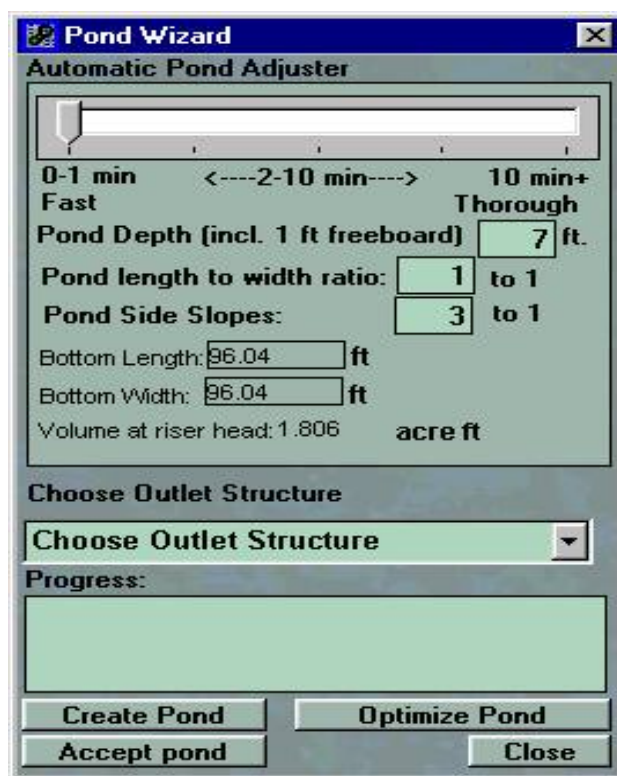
Pond Wizard

Automatic Pond Adjuster

0-1 min
Fast

<----2-10 min---->

10 min+
Thorough

Pond Depth (incl. 1 ft freeboard) 7 ft.

Pond length to width ratio: 1 to 1

Pond Side Slopes: 3 to 1

Bottom Length: 96.04 ft

Bottom Width: 96.04 ft

Volume at riser head: 1.806 acre ft

Choose Outlet Structure

Choose Outlet Structure

Progress:

Create Pond

Optimize Pond

Accept pond

Close